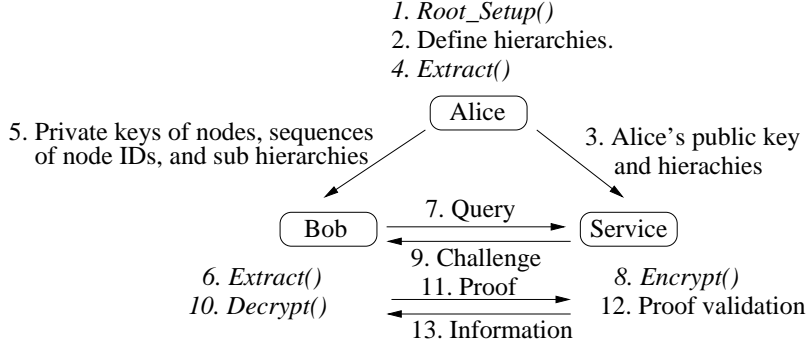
1. Root_Setup()
2. Define hierarchies.
4. Extract()

Alice

5. Private keys of nodes, sequences of node IDs, and sub hierarchies

3. Alice's public key and hierachies

Bob

7. Query

Service

9. Challenge

6. Extract()
10. Decrypt()

11. Proof

8. Encrypt()
12. Proof validation

13. Information